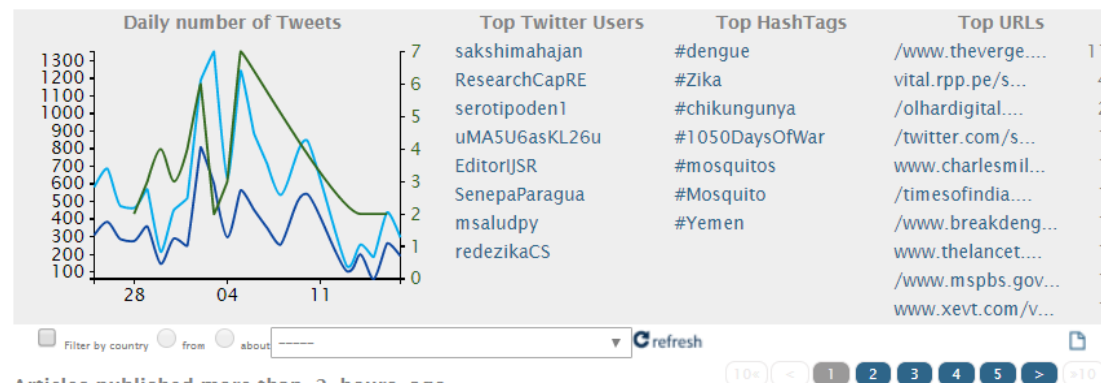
Daily number of Tweets

1300
1200
1100
1000
900
800
700
600
500
400
300
200
100

7
6
5
4
3
2
1
0

28
04
11

Top Twitter Users
sakshimahajan
ResearchCapRE
serotipoden1
uMA5U6asKL26u
EditorIJSR
SenepaParagua
msaludpy
redezikaCS

Top HashTags
#dengue
#Zika
#chikungunya
#1050DaysOfWar
#mosquitos
#Mosquito
#Yemen

Top URLs
/www.theverge....
vital.rpp.pe/s...
/olhardigital....
/twitter.com/s...
www.charlesmil...
/timesofindia....
/www.breakdeng...
www.thelancet....
/www.mspbs.gov...
www.xevt.com/v...

Filter by country
from
about
------
refresh

10<
<
1
2
3
4
5
>
>10

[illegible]